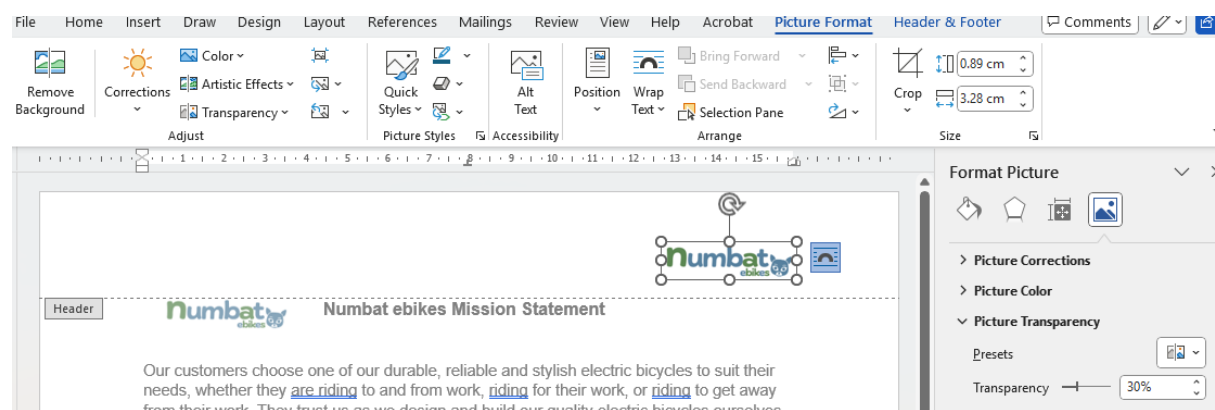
File Home Insert Draw Design Layout References Mailings Review View Help Acrobat Picture Format Header & Footer

Comments

Remove Background

Corrections

Color

Artistic Effects

Transparency

Adjust

Quick Styles

Picture Styles

Alt Text

Accessibility

Position

Wrap Text

Bring Forward

Send Backward

Selection Pane

Arrange

Crop

0.89 cm

3.28 cm

Size

· 1 · 2 · 3 · 4 · 5 · 6 · 7 · 8 · 9 · 10 · 11 · 12 · 13 · 14 · 15 ·

numbat ebikes

Header

numbat ebikes

Numbat ebikes Mission Statement

Our customers choose one of our durable, reliable and stylish electric bicycles to suit their needs, whether they are riding to and from work, riding for their work, or riding to get away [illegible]

Format Picture

Picture Corrections

Picture Color

Picture Transparency

Presets

Transparency

30%